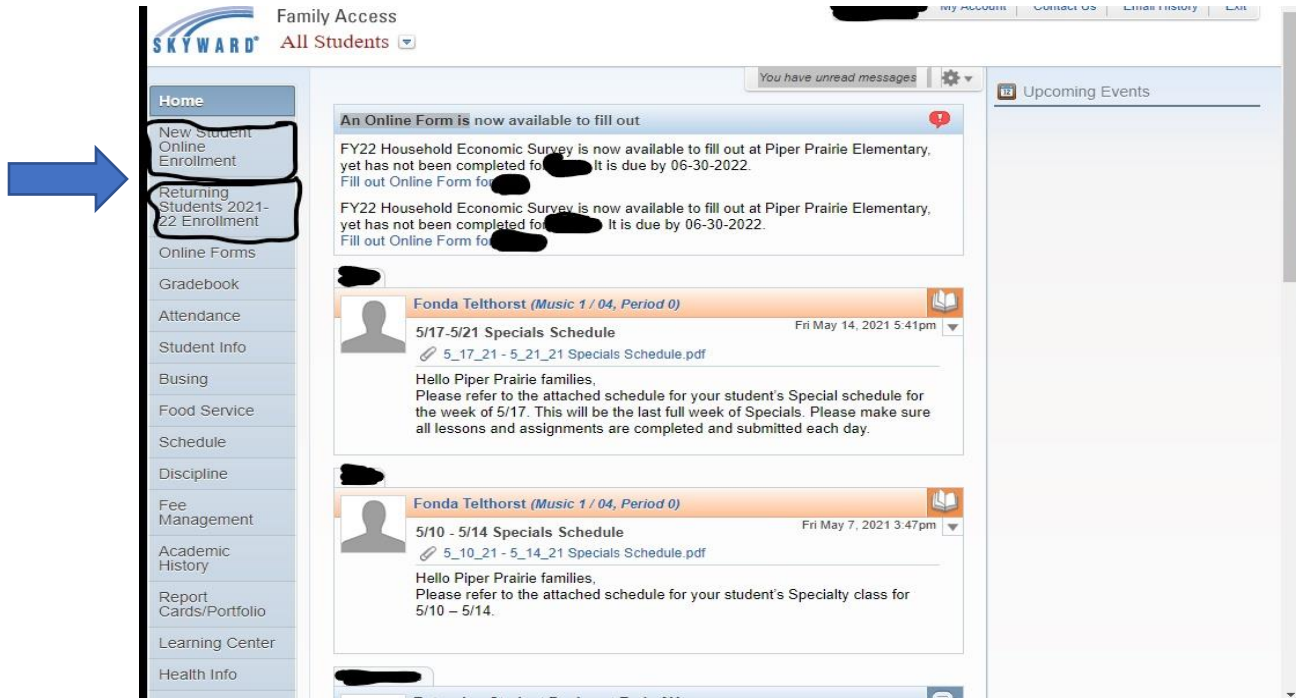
SKYWARD® Family Access
All Students

My Account | Contact Us | Email History | Exit

You have unread messages

Upcoming Events

Home
New Student Online Enrollment
Returning Students 2021-22 Enrollment
Online Forms
Gradebook
Attendance
Student Info
Busing
Food Service
Schedule
Discipline
Fee Management
Academic History
Report Cards/Portfolio
Learning Center
Health Info

An Online Form is now available to fill out

FY22 Household Economic Survey is now available to fill out at Piper Prairie Elementary, yet has not been completed f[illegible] It is due by 06-30-2022.
Fill out Online Form fo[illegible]

FY22 Household Economic Survey is now available to fill out at Piper Prairie Elementary, yet has not been completed f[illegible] It is due by 06-30-2022.
Fill out Online Form fo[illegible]

Fonda Telthorst (Music 1 / 04, Period 0)
5/17-5/21 Specials Schedule
Fri May 14, 2021 5:41pm
5_17_21 - 5_21_21 Specials Schedule.pdf
Hello Piper Prairie families,
Please refer to the attached schedule for your student's Special schedule for the week of 5/17. This will be the last full week of Specials. Please make sure all lessons and assignments are completed and submitted each day.

Fonda Telthorst (Music 1 / 04, Period 0)
5/10 - 5/14 Specials Schedule
Fri May 7, 2021 3:47pm
5_10_21 - 5_14_21 Specials Schedule.pdf
Hello Piper Prairie families,
Please refer to the attached schedule for your student's Specialty class for 5/10 – 5/14.